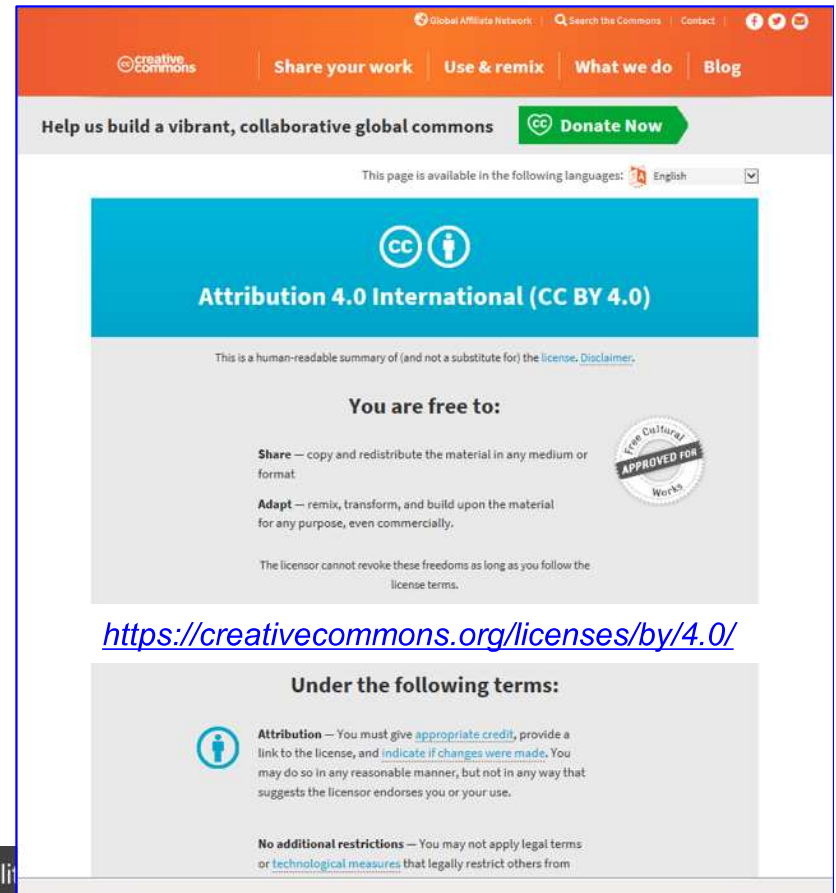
Global Affiliate Network | Search the Commons | Contact

creative commons

Share your work | Use & remix | What we do | Blog

Help us build a vibrant, collaborative global commons

Donate Now

This page is available in the following languages: English

Attribution 4.0 International (CC BY 4.0)

This is a human-readable summary of (and not a substitute for) the license. Disclaimer.

You are free to:

Share — copy and redistribute the material in any medium or format

Adapt — remix, transform, and build upon the material for any purpose, even commercially.

Free Cultural Works APPROVED FOR

The licensor cannot revoke these freedoms as long as you follow the license terms.

https://creativecommons.org/licenses/by/4.0/

Under the following terms:

Attribution — You must give appropriate credit, provide a link to the license, and indicate if changes were made. You may do so in any reasonable manner, but not in any way that suggests the licensor endorses you or your use.

No additional restrictions — You may not apply legal terms or technological measures that legally restrict others from

li